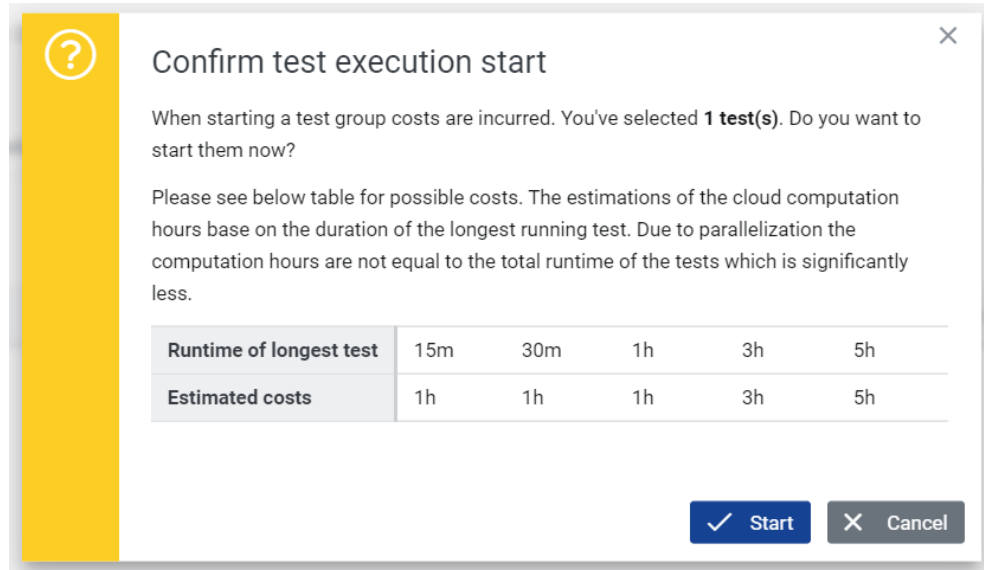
?

Confirm test execution start

×

When starting a test group costs are incurred. You've selected **1 test(s)**. Do you want to start them now?

Please see below table for possible costs. The estimations of the cloud computation hours base on the duration of the longest running test. Due to parallelization the computation hours are not equal to the total runtime of the tests which is significantly less.

| Runtime of longest test | 15m | 30m | 1h | 3h | 5h |
|---|---|---|---|---|---|
| Estimated costs | 1h | 1h | 1h | 3h | 5h |

✓ Start

× Cancel